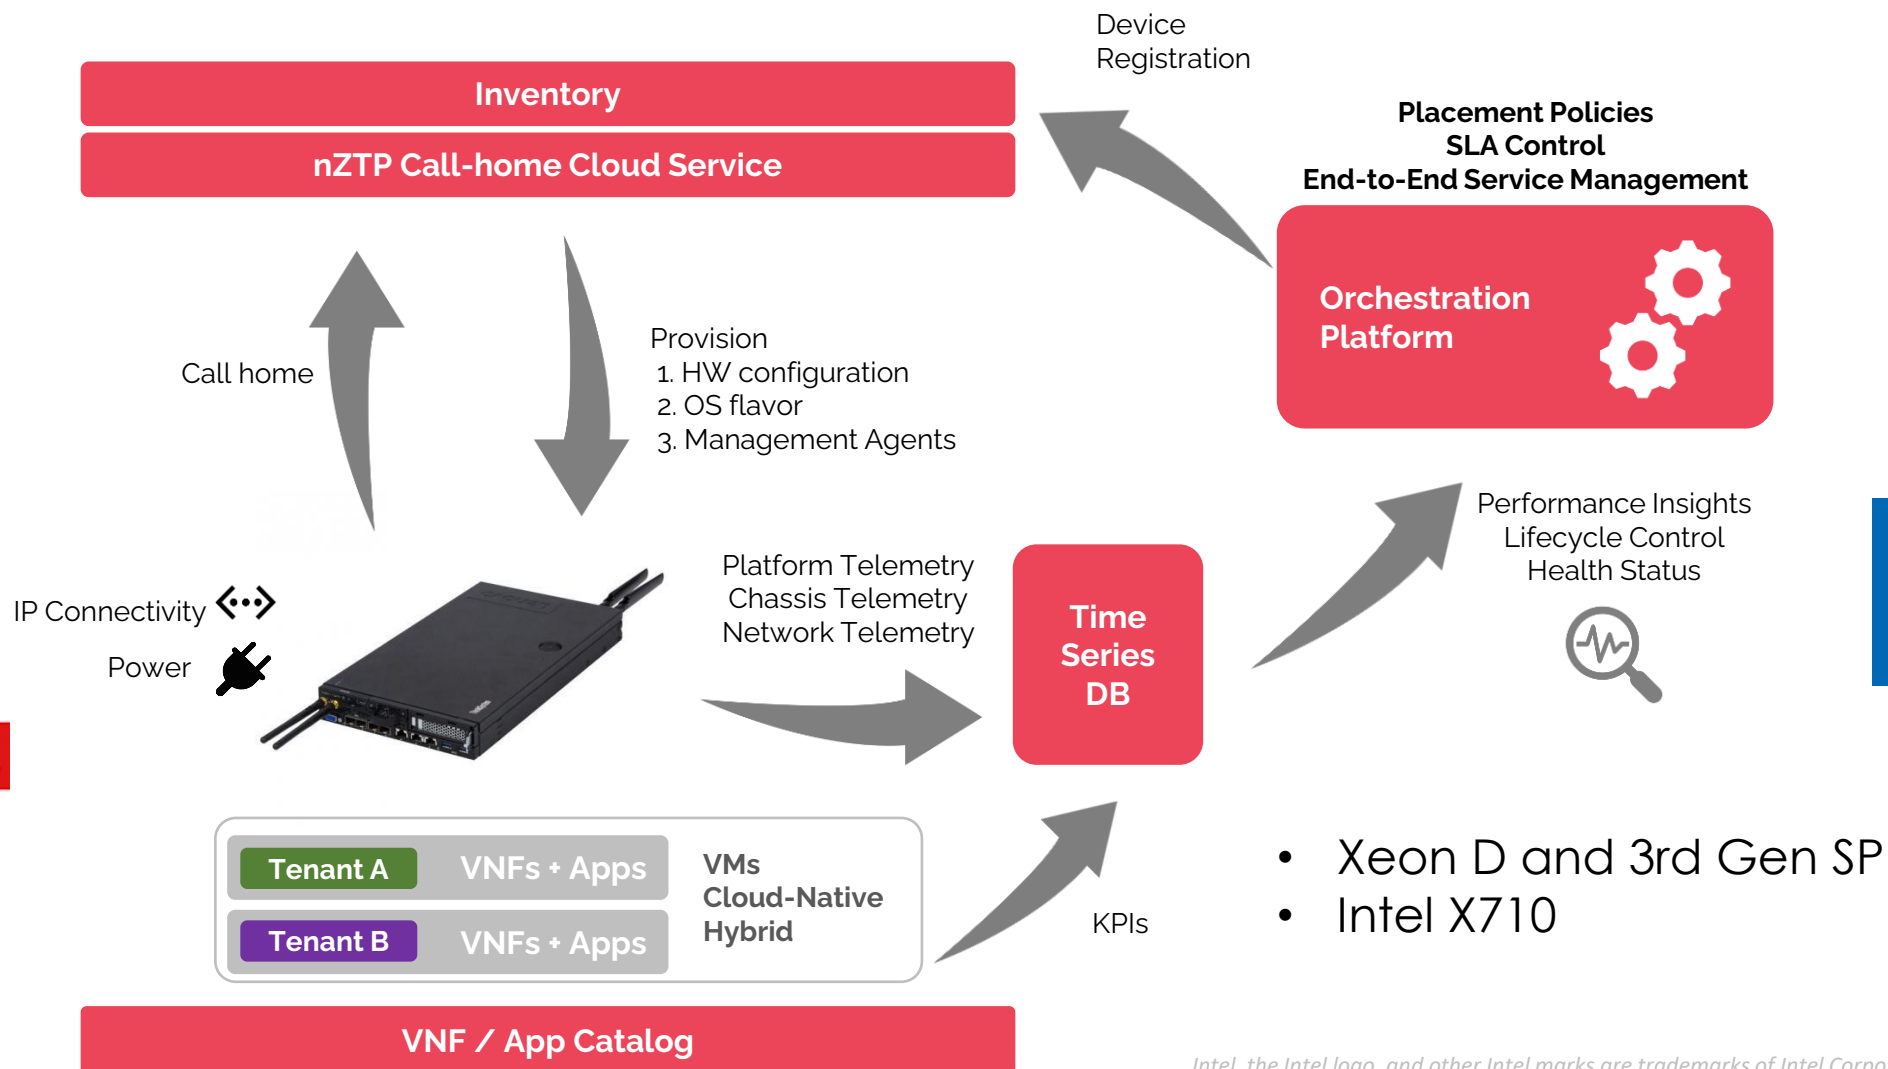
Device Registration

Inventory

nZTP Call-home Cloud Service

Placement Policies
SLA Control
End-to-End Service Management

Orchestration Platform

Call home

Provision
1. HW configuration
2. OS flavor
3. Management Agents

Performance Insights
Lifecycle Control
Health Status

IP Connectivity

Power

Platform Telemetry
Chassis Telemetry
Network Telemetry

Time Series DB

| Tenant A | VNFs + Apps |
|---|---|
| Tenant B | VNFs + Apps |

VMs
Cloud-Native
Hybrid

KPIs

• Xeon D and 3rd Gen SP
• Intel X710

VNF / App Catalog

Intel, the Intel logo, and other Intel marks are trademarks of Intel Corpo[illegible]